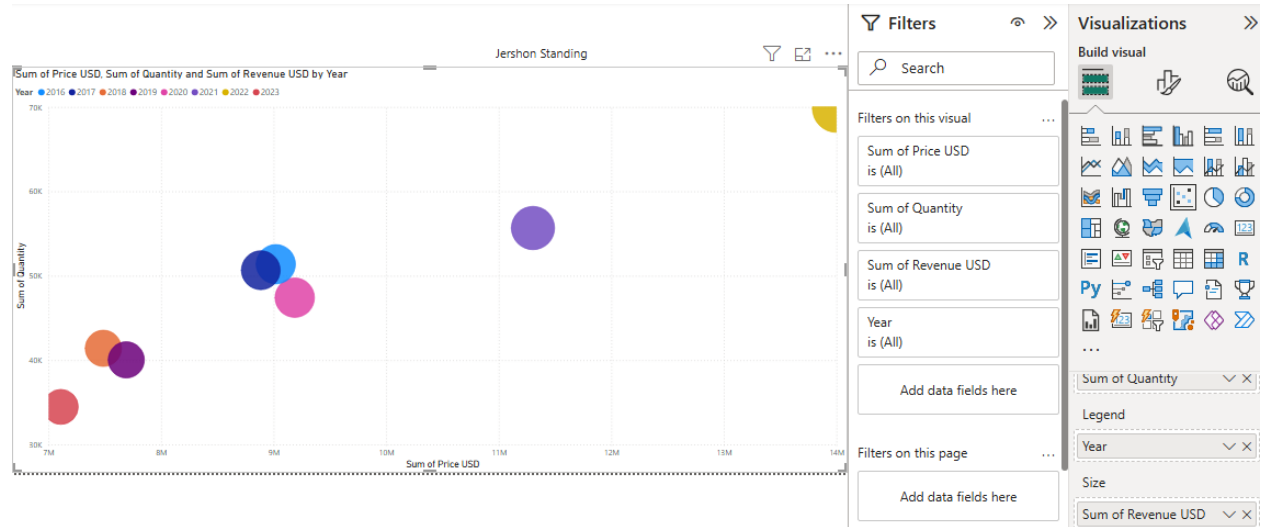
Jershon Standing

Sum of Price USD, Sum of Quantity and Sum of Revenue USD by Year

Year 2016 2017 2018 2019 2020 2021 2022 2023

70K
60K
50K
40K
30K

Sum of Quantity

7M 8M 9M 10M 11M 12M 13M 14M

Sum of Price USD

Filters

Search

Filters on this visual ...

Sum of Price USD
is (All)

Sum of Quantity
is (All)

Sum of Revenue USD
is (All)

Year
is (All)

Add data fields here

Filters on this page ...

Add data fields here

Visualizations

Build visual

R

Py

...

Sum of Quantity

Legend

Year

Size

Sum of Revenue USD